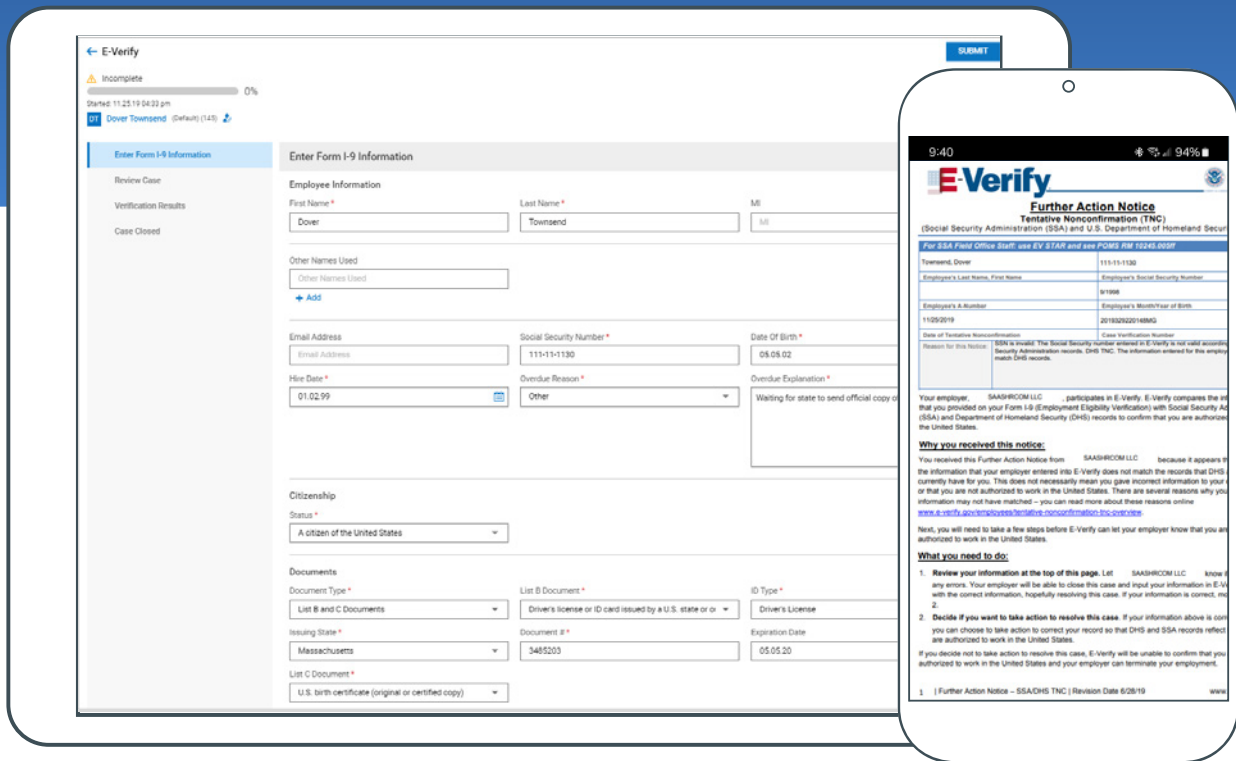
← E-Verify

SUBMIT

Incomplete
0%
Started: 11.25.19 04:33 pm
DT Dover Townsend (Default) (145)

Enter Form I-9 Information
Review Case
Verification Results
Case Closed

Enter Form I-9 Information

Employee Information
First Name *
Dover
Last Name *
Townsend
MI
MI

Other Names Used
Other Names Used
+ Add

Email Address
Email Address
Social Security Number *
111-11-1130
Date Of Birth *
05.05.02
Hire Date *
01.02.99
Overdue Reason *
Other
Overdue Explanation *
Waiting for state to send official copy o

Citizenship
Status *
A citizen of the United States

Documents
Document Type *
List B and C Documents
List B Document *
Driver's license or ID card issued by a U.S. state or o
ID Type *
Driver's License
Issuing State *
Massachusetts
Document # *
3485203
Expiration Date
05.05.20
List C Document *
U.S. birth certificate (original or certified copy)

9:40 94%

E-Verify
Further Action Notice
Tentative Nonconfirmation (TNC)
(Social Security Administration (SSA) and U.S. Department of Homeland Secu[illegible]

For SSA Field Office Staff: use EV STAR and see POMS RM 10245.005ff

| Townsend, Dover | 111-11-1130 |
|---|---|
| Employee's Last Name, First Name | Employee's Social Security Number |
| | 9/1996 |
| Employee's A-Number | Employee's Month/Year of Birth |
| 11/25/2019 | 2019329220148MG |
| Date of Tentative Nonconfirmation | Case Verification Number |
| Reason for this Notice: | SSN is invalid. The Social Security number entered in E-Verify is not valid accordin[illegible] Security Administration records. DHS TNC. The information entered for this employ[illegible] match DHS records. |

Your employer, SAASHRCOM LLC, participates in E-Verify. E-Verify compares the in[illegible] that you provided on your Form I-9 (Employment Eligibility Verification) with Social Security A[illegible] (SSA) and Department of Homeland Security (DHS) records to confirm that you are authorize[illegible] the United States.

Why you received this notice:
You received this Further Action Notice from SAASHRCOM LLC because it appears th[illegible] the information that your employer entered into E-Verify does not match the records that DHS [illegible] currently have for you. This does not necessarily mean you gave incorrect information to your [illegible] or that you are not authorized to work in the United States. There are several reasons why yo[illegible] information may not have matched – you can read more about these reasons online www.e-verify.gov/employees/tentative-nonconfirmation-tnc-overview.

Next, you will need to take a few steps before E-Verify can let your employer know that you ar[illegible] authorized to work in the United States.

What you need to do:
1. Review your information at the top of this page. Let SAASHRCOM LLC know i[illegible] any errors. Your employer will be able to close this case and input your information in E-V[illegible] with the correct information, hopefully resolving this case. If your information is correct, mo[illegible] 2.
2. Decide if you want to take action to resolve this case. If your information above is cor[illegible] you can choose to take action to correct your record so that DHS and SSA records reflect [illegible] are authorized to work in the United States.

If you decide not to take action to resolve this case, E-Verify will be unable to confirm that yo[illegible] authorized to work in the United States and your employer can terminate your employment.

1 | Further Action Notice – SSA/DHS TNC | Revision Date 6/26/19 www.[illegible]